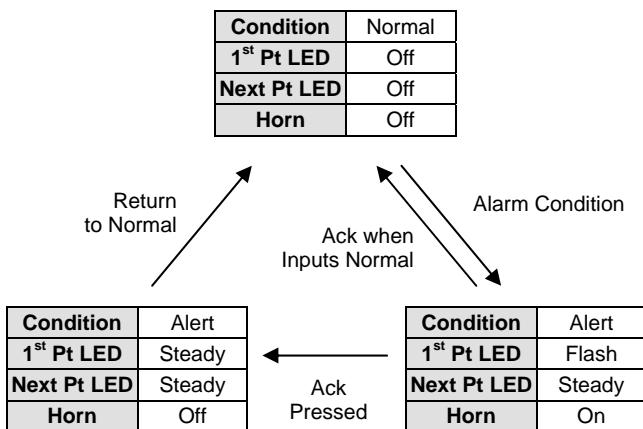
| Condition | Normal |
|---|---|
| 1$^{st}$ Pt LED | Off |
| Next Pt LED | Off |
| Horn | Off |

Return to Normal

Alarm Condition

Ack when Inputs Normal

| Condition | Alert |
|---|---|
| 1$^{st}$ Pt LED | Steady |
| Next Pt LED | Steady |
| Horn | Off |

Ack Pressed

| Condition | Alert |
|---|---|
| 1$^{st}$ Pt LED | Flash |
| Next Pt LED | Steady |
| Horn | On |